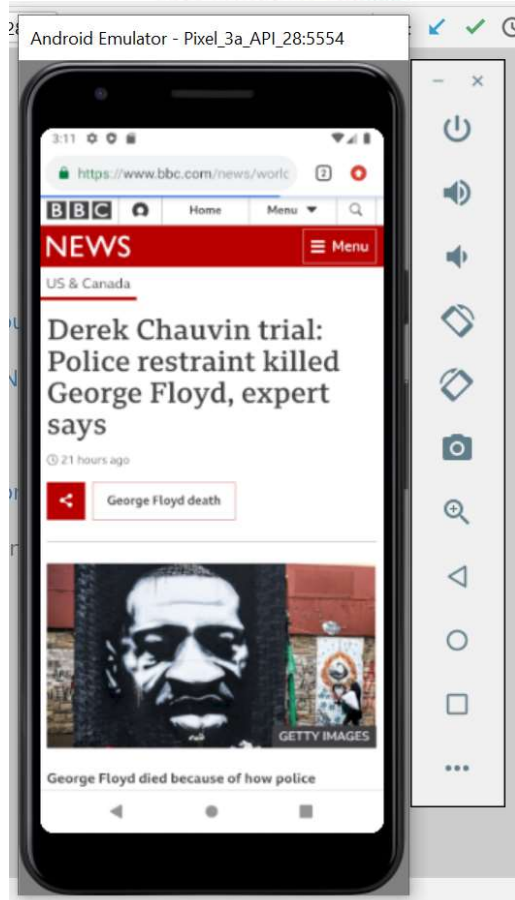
Android Emulator - Pixel_3a_API_28:5554

3:11

https://www.bbc.com/news/worlc

2

BBC

Home

Menu

NEWS

Menu

US & Canada

Derek Chauvin trial: Police restraint killed George Floyd, expert says

21 hours ago

George Floyd death

GETTY IMAGES

George Floyd died because of how police